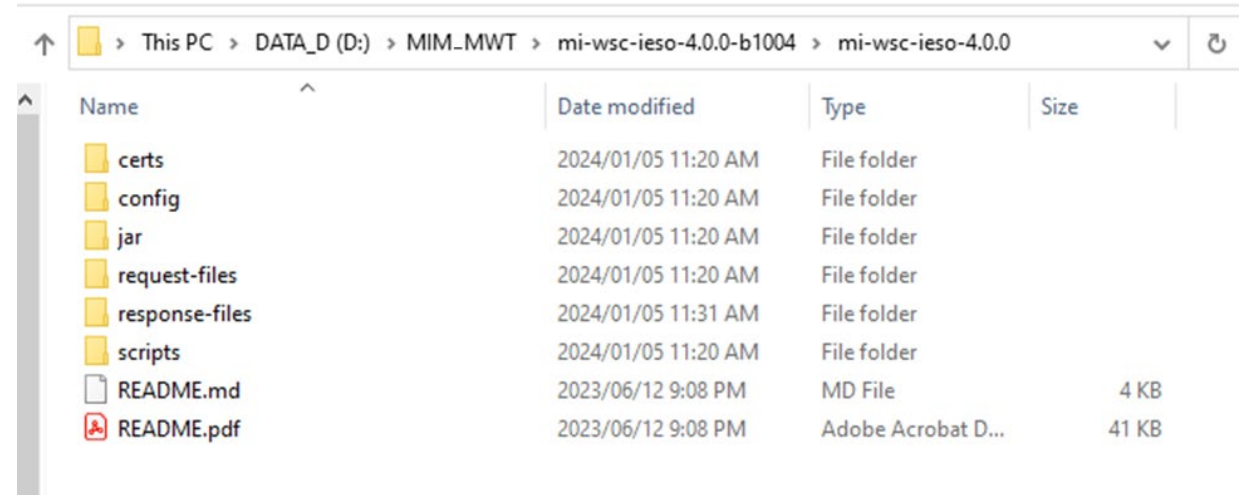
This PC > DATA_D (D:) > MIM_MWT > mi-wsc-ieso-4.0.0-b1004 > mi-wsc-ieso-4.0.0

| Name | Date modified | Type | Size |
|---|---|---|---|
| certs | 2024/01/05 11:20 AM | File folder | |
| config | 2024/01/05 11:20 AM | File folder | |
| jar | 2024/01/05 11:20 AM | File folder | |
| request-files | 2024/01/05 11:20 AM | File folder | |
| response-files | 2024/01/05 11:31 AM | File folder | |
| scripts | 2024/01/05 11:20 AM | File folder | |
| README.md | 2023/06/12 9:08 PM | MD File | 4 KB |
| README.pdf | 2023/06/12 9:08 PM | Adobe Acrobat D... | 41 KB |